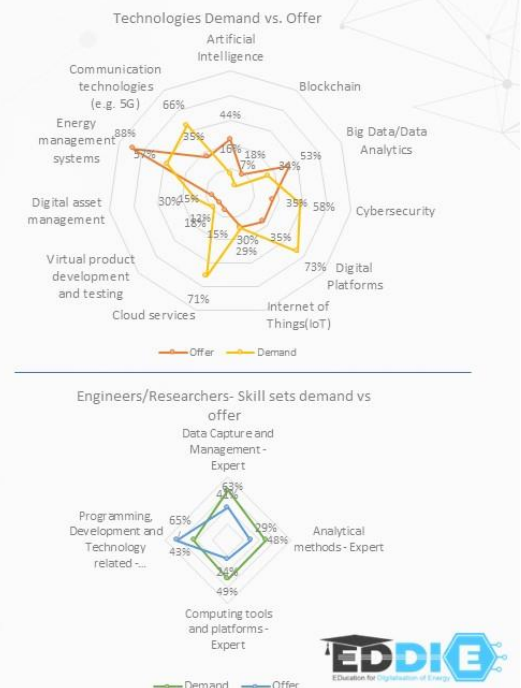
Technologies Demand vs. Offer

Artificial Intelligence

Blockchain

Big Data/Data Analytics

Cybersecurity

Digital Platforms

Internet of Things(IoT)

Cloud services

Virtual product development and testing

Digital asset management

Energy management systems

Communication technologies (e.g. 5G)

44%
16%
18%
7%
53%
34%
58%
35%
73%
35%
30%
29%
71%
15%
18%
12%
30%
15%
88%
57%
66%
35%

Offer
Demand

Engineers/Researchers- Skill sets demand vs offer

Data Capture and Management - Expert

Analytical methods - Expert

Computing tools and platforms - Expert

Programming, Development and Technology related -...

63%
41%
29%
48%
24%
49%
65%
43%

Demand
Offer

EDDIE
EDucation for Digitalisation of Energy